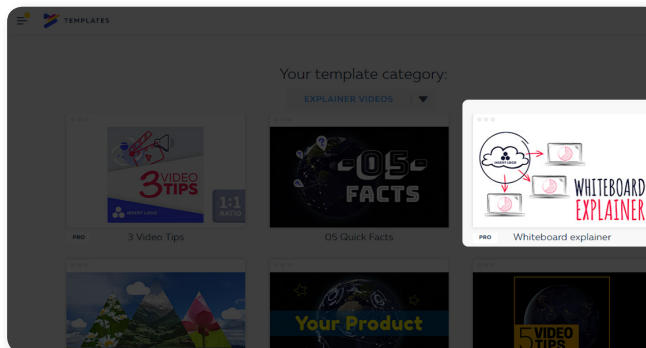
TEMPLATES

Your template category:

EXPLAINER VIDEOS

3 VIDEO TIPS

INSERT LOGO

1:1 RATIO

PRO

3 Video Tips

-05- FACTS

05 Quick Facts

INSERT LOGO

WHITEBOARD EXPLAINER

PRO

Whiteboard explainer

Your Product

5 VIDEO TIPS